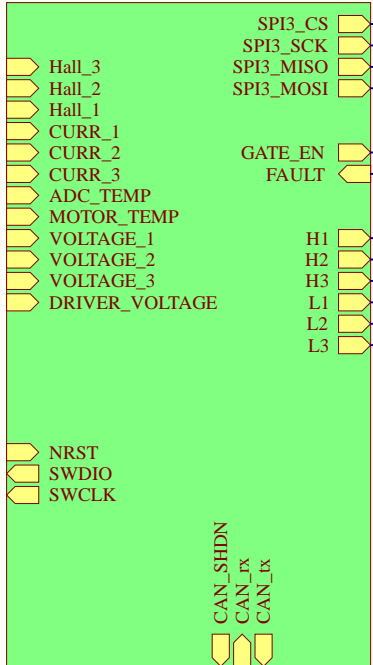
SPI3_CS
SPI3_SCK
SPI3_MISO
SPI3_MOSI

Hall_3
Hall_2
Hall_1
CURR_1
CURR_2
CURR_3
ADC_TEMP
MOTOR_TEMP
VOLTAGE_1
VOLTAGE_2
VOLTAGE_3
DRIVER_VOLTAGE

GATE_EN
FAULT

H1
H2
H3
L1
L2
L3

NRST
SWDIO
SWCLK

CAN_SHDN
CAN_rx
CAN_tx